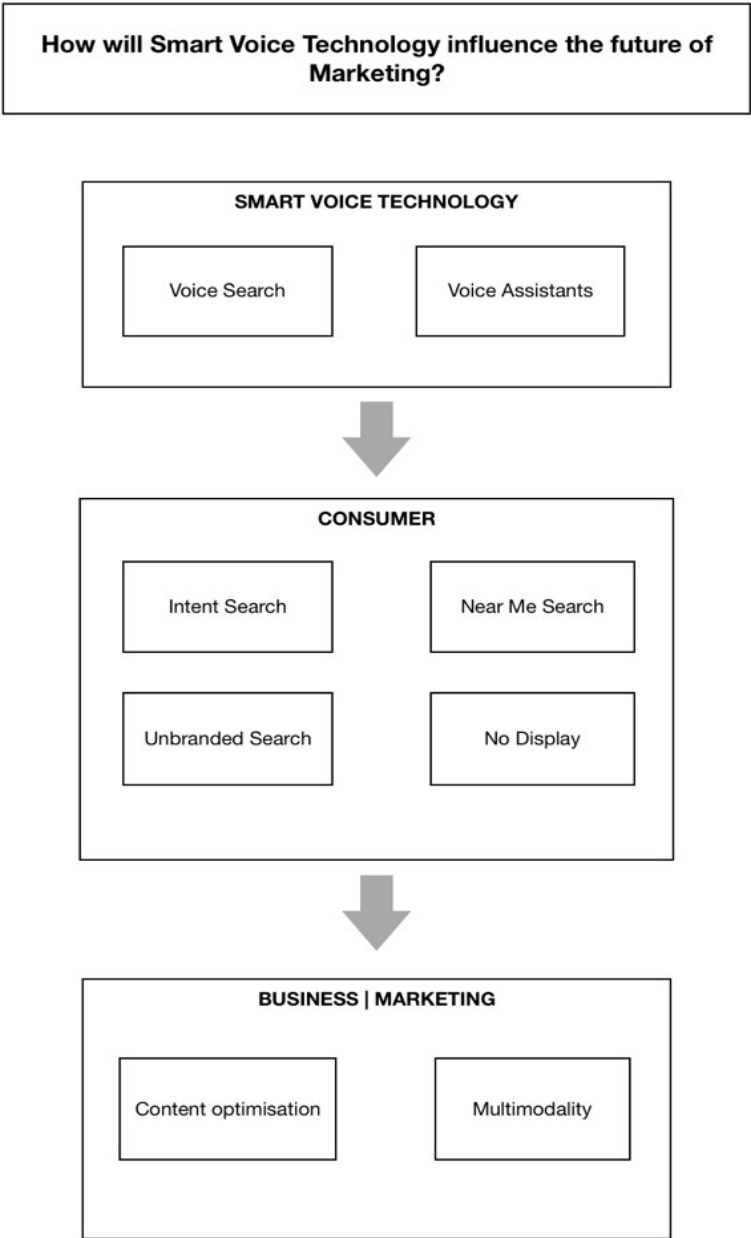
How will Smart Voice Technology influence the future of Marketing?

SMART VOICE TECHNOLOGY

Voice Search

Voice Assistants

CONSUMER

Intent Search

Near Me Search

Unbranded Search

No Display

BUSINESS | MARKETING

Content optimisation

Multimodality